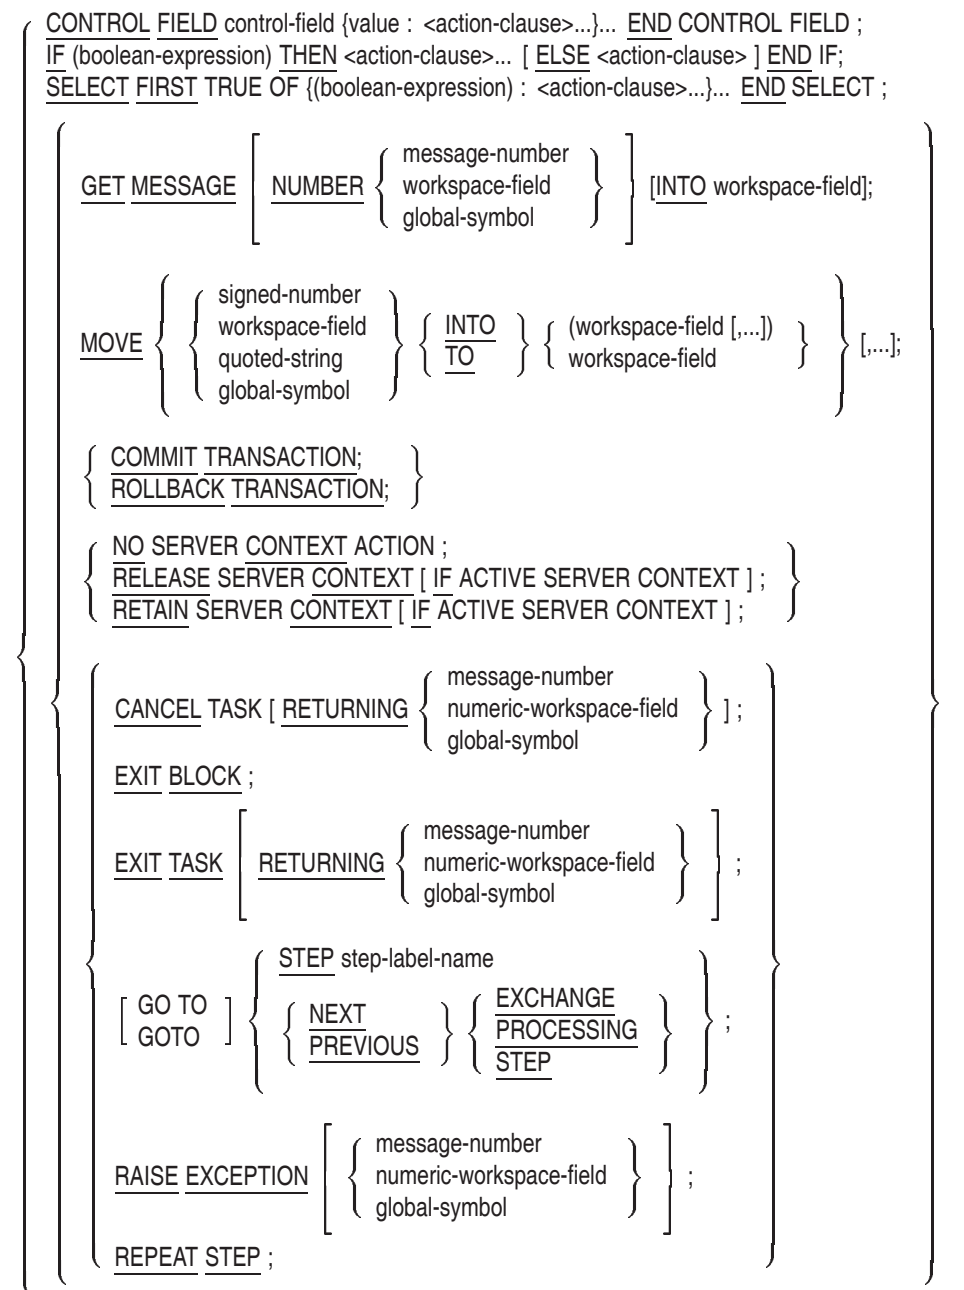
CONTROL FIELD control-field {value : <action-clause>...}... END CONTROL FIELD ;
IF (boolean-expression) THEN <action-clause>... [ ELSE <action-clause> ] END IF;
SELECT FIRST TRUE OF {(boolean-expression) : <action-clause>...}... END SELECT ;

GET MESSAGE [ NUMBER { message-number workspace-field global-symbol } ] [INTO workspace-field];

MOVE { { signed-number workspace-field quoted-string global-symbol } { INTO TO } { (workspace-field [,...]) workspace-field } } [,...];

{ COMMIT TRANSACTION; ROLLBACK TRANSACTION; }

{ NO SERVER CONTEXT ACTION ; RELEASE SERVER CONTEXT [ IF ACTIVE SERVER CONTEXT ] ; RETAIN SERVER CONTEXT [ IF ACTIVE SERVER CONTEXT ] ; }

CANCEL TASK [ RETURNING { message-number numeric-workspace-field global-symbol } ] ;

EXIT BLOCK ;

EXIT TASK [ RETURNING { message-number numeric-workspace-field global-symbol } ] ;

[ GO TO GOTO ] { STEP step-label-name { NEXT PREVIOUS } { EXCHANGE PROCESSING STEP } } ;

RAISE EXCEPTION [ { message-number numeric-workspace-field global-symbol } ] ;

REPEAT STEP ;